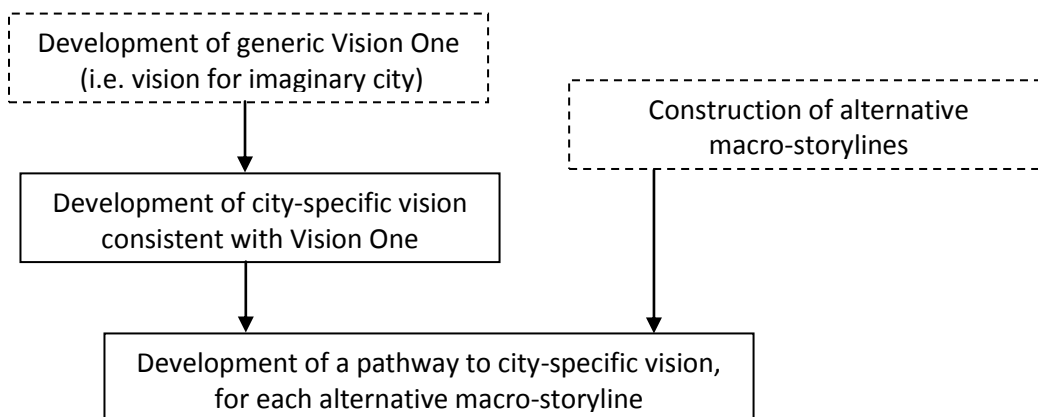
Development of generic Vision One (i.e. vision for imaginary city)

Construction of alternative macro-storylines

Development of city-specific vision consistent with Vision One

Development of a pathway to city-specific vision, for each alternative macro-storyline